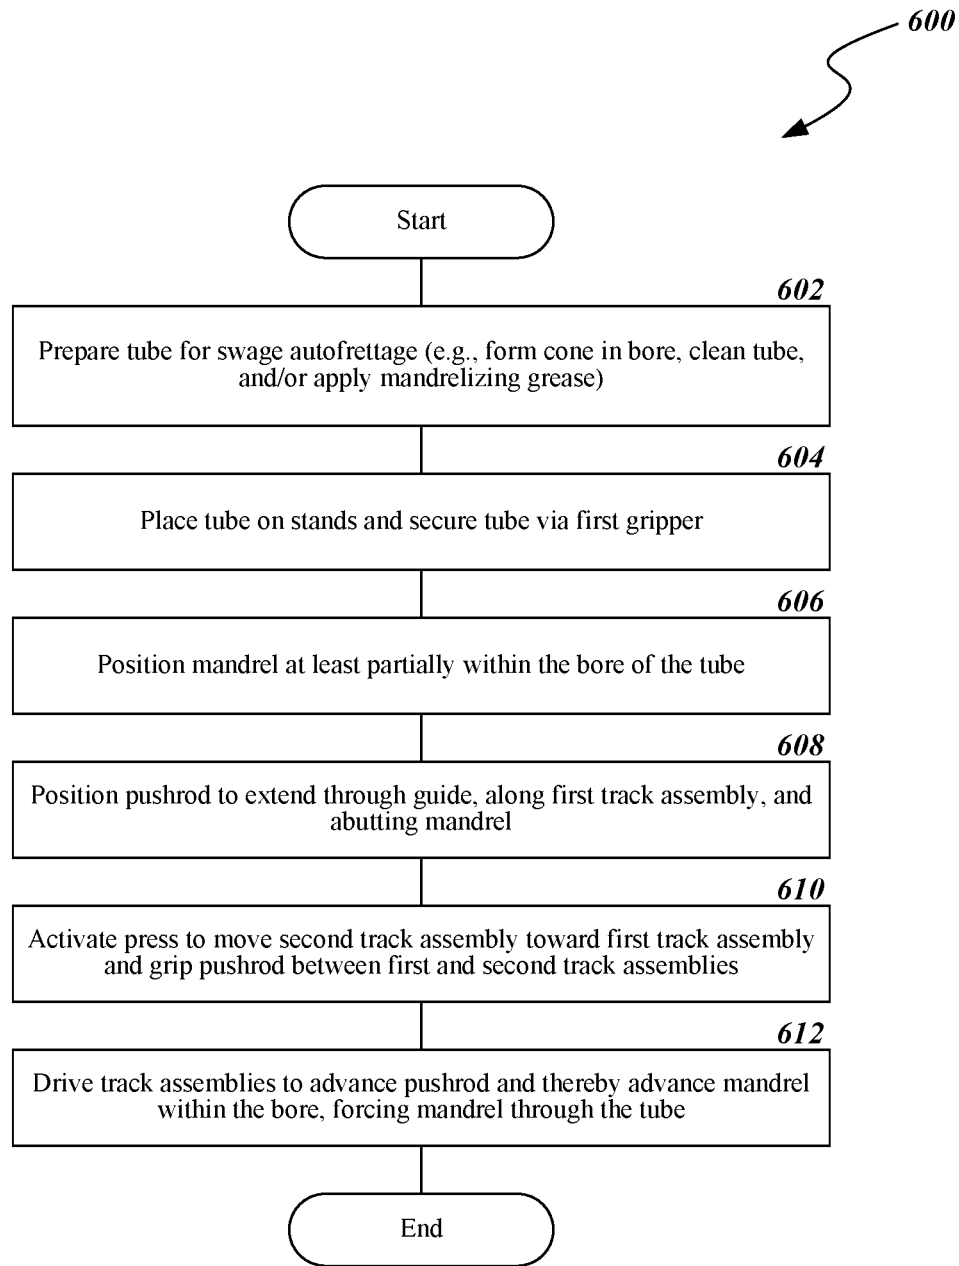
600

Start

602

Prepare tube for swage autofrettage (e.g., form cone in bore, clean tube, and/or apply mandrelizing grease)

604

Place tube on stands and secure tube via first gripper

606

Position mandrel at least partially within the bore of the tube

608

Position pushrod to extend through guide, along first track assembly, and abutting mandrel

610

Activate press to move second track assembly toward first track assembly and grip pushrod between first and second track assemblies

612

Drive track assemblies to advance pushrod and thereby advance mandrel within the bore, forcing mandrel through the tube

End